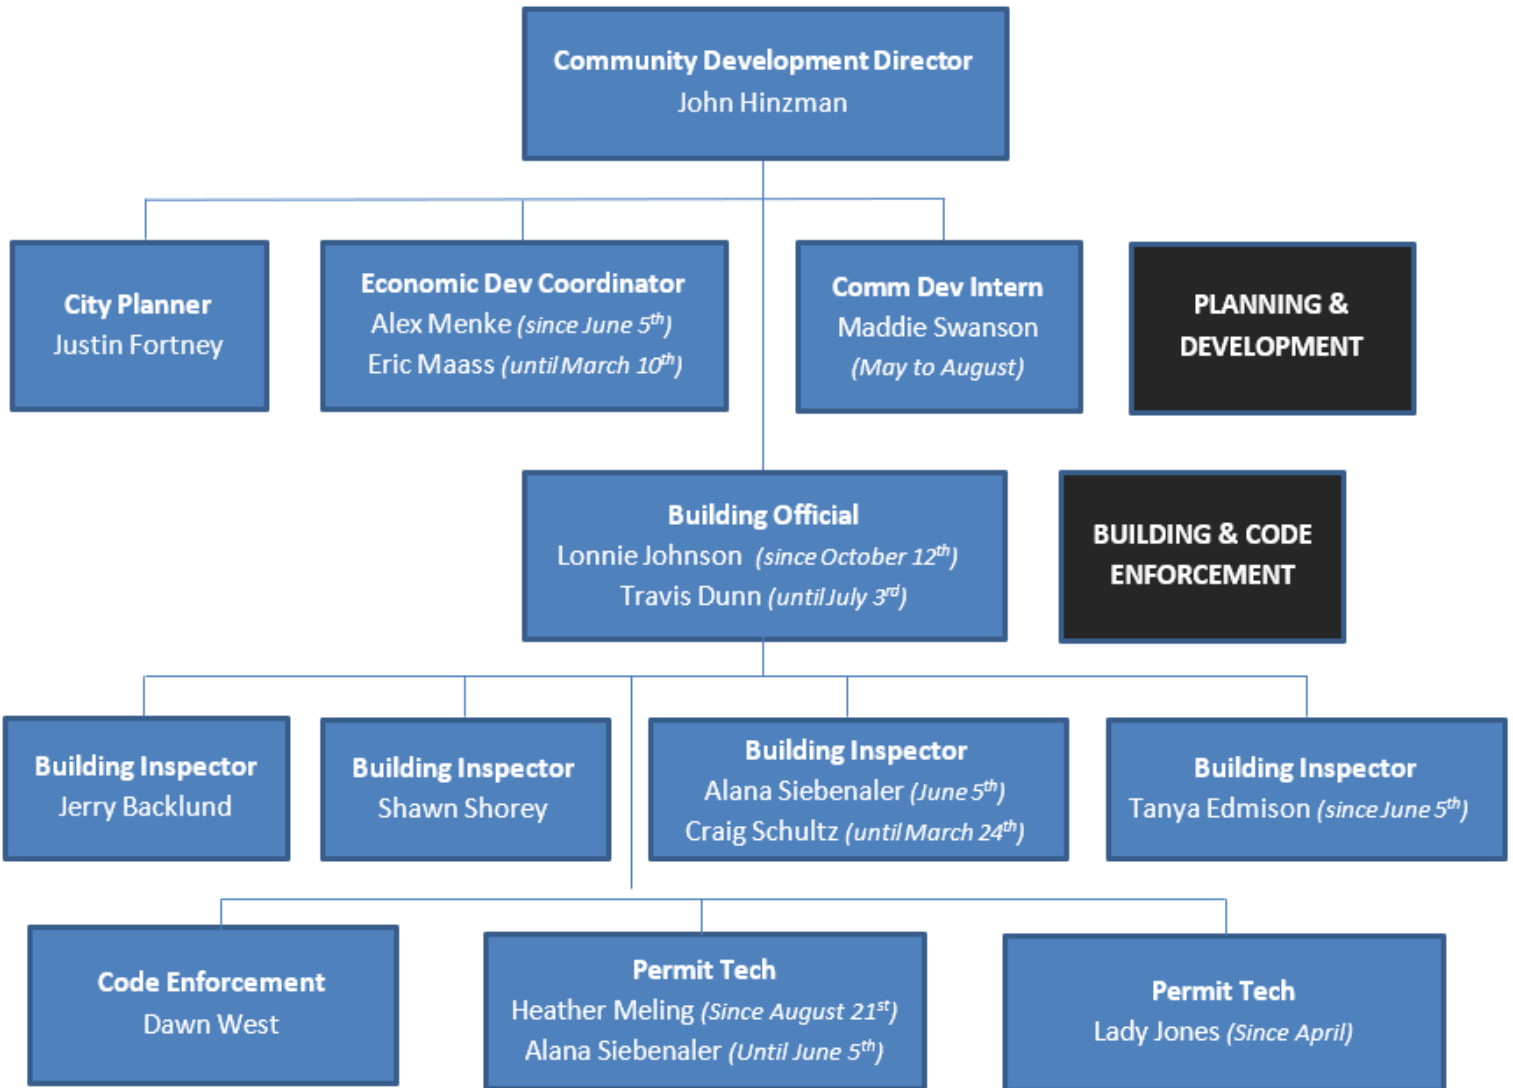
Community Development Director
John Hinzman

City Planner
Justin Fortney

Economic Dev Coordinator
Alex Menke (since June $5^{th}$)
Eric Maass (until March $10^{th}$)

Comm Dev Intern
Maddie Swanson
(May to August)

PLANNING & DEVELOPMENT

Building Official
Lonnie Johnson (since October $12^{th}$)
Travis Dunn (until July $3^{rd}$)

BUILDING & CODE ENFORCEMENT

Building Inspector
Jerry Backlund

Building Inspector
Shawn Shorey

Building Inspector
Alana Siebenaler (June $5^{th}$)
Craig Schultz (until March $24^{th}$)

Building Inspector
Tanya Edmison (since June $5^{th}$)

Code Enforcement
Dawn West

Permit Tech
Heather Meling (Since August $21^{st}$)
Alana Siebenaler (Until June $5^{th}$)

Permit Tech
Lady Jones (Since April)